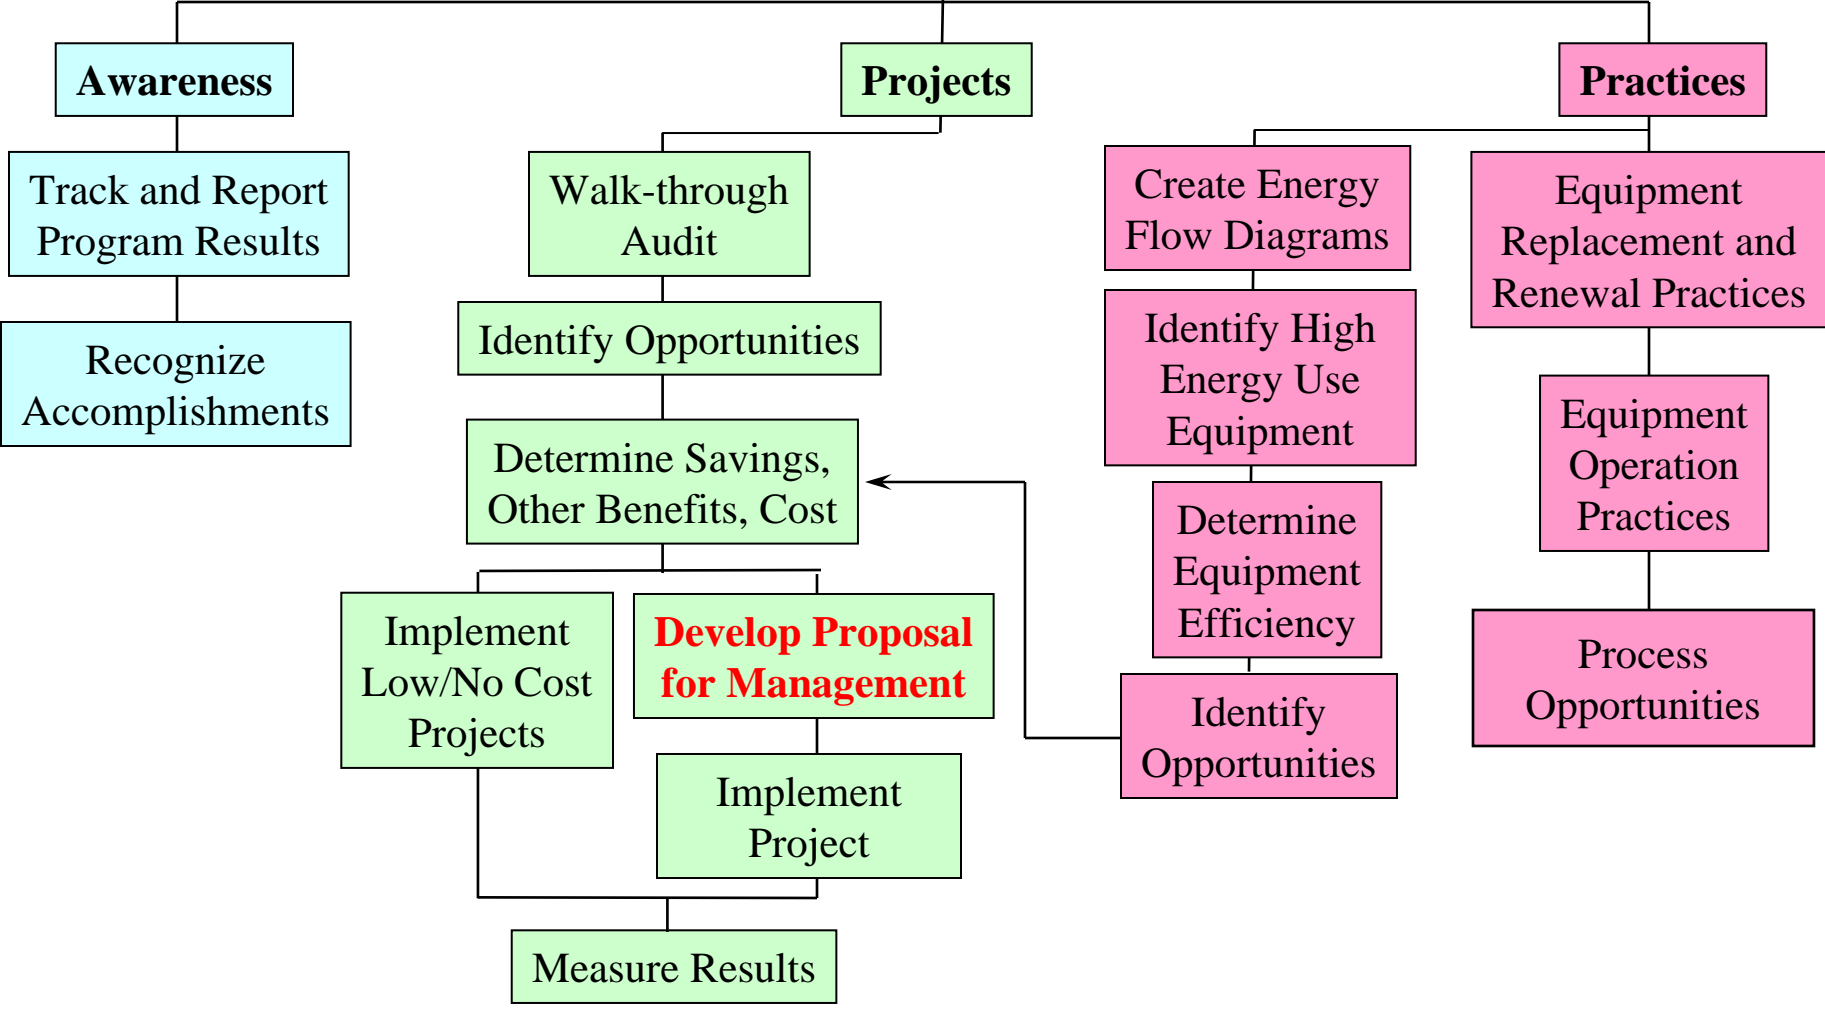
Awareness

Track and Report Program Results

Recognize Accomplishments

Projects

Walk-through Audit

Identify Opportunities

Determine Savings, Other Benefits, Cost

Implement Low/No Cost Projects

Develop Proposal for Management

Implement Project

Measure Results

Practices

Create Energy Flow Diagrams

Identify High Energy Use Equipment

Determine Equipment Efficiency

Identify Opportunities

Equipment Replacement and Renewal Practices

Equipment Operation Practices

Process Opportunities